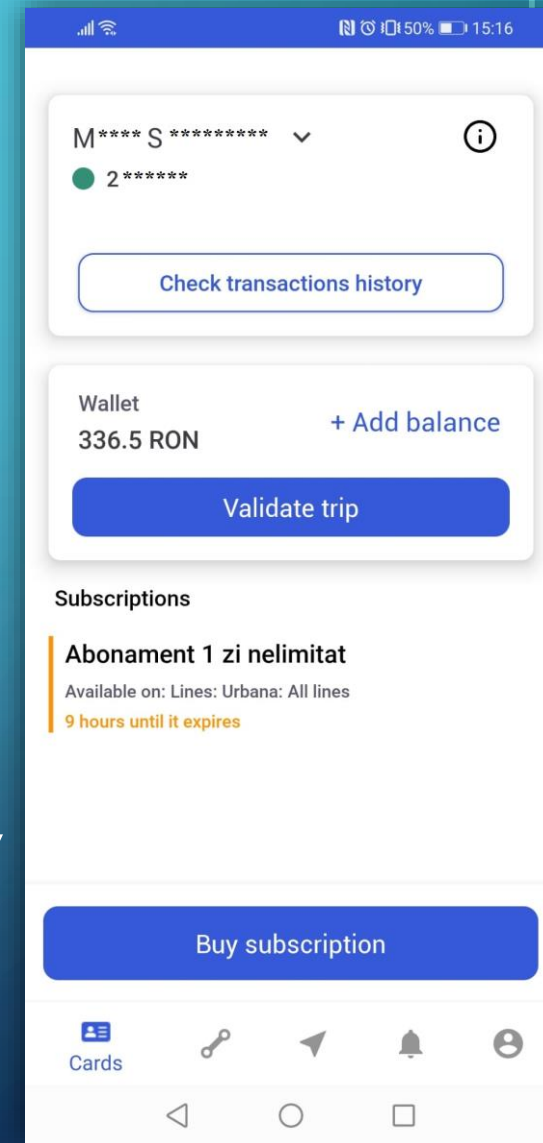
50% 15:16

M**** S *********

2******

Check transactions history

Wallet
336.5 RON

+ Add balance

Validate trip

Subscriptions

Abonament 1 zi nelimitat
Available on: Lines: Urbana: All lines
9 hours until it expires

Buy subscription

Cards